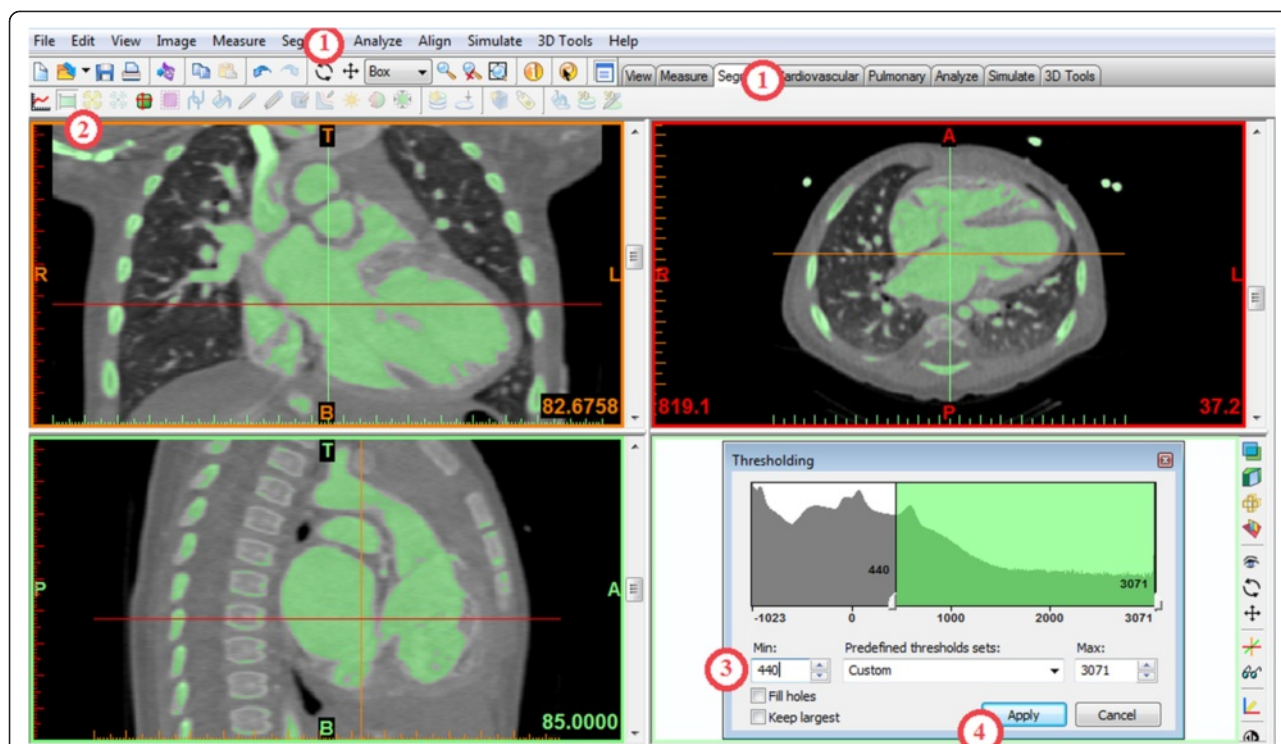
File Edit View Image Measure Seg 1 Analyze Align Simulate 3D Tools Help

Box

View Measure Seg 1 ardiovascular Pulmonary Analyze Simulate 3D Tools

2

T

R

L

B

82.6758

A

R

L

P

819.1

37.2

T

P

A

B

85.0000

Thresholding

440

3071

-1023 0 1000 2000 3071

Min:

Predefined thresholds sets:

Max:

3

440

Custom

3071

Fill holes

Keep largest

Apply

Cancel

4